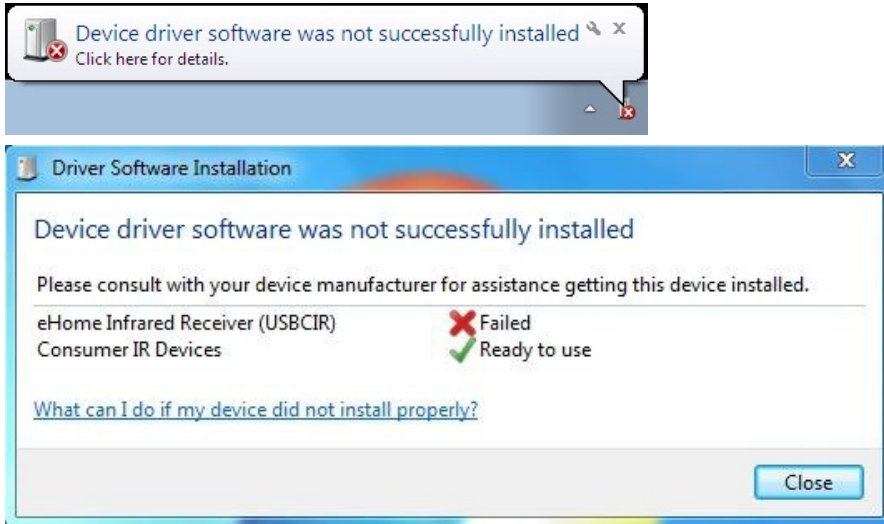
Device driver software was not successfully installed
Click here for details.

Driver Software Installation

Device driver software was not successfully installed

Please consult with your device manufacturer for assistance getting this device installed.

| | |
|---|---|
| eHome Infrared Receiver (USBCIR) | Failed |
| Consumer IR Devices | Ready to use |

What can I do if my device did not install properly?

Close